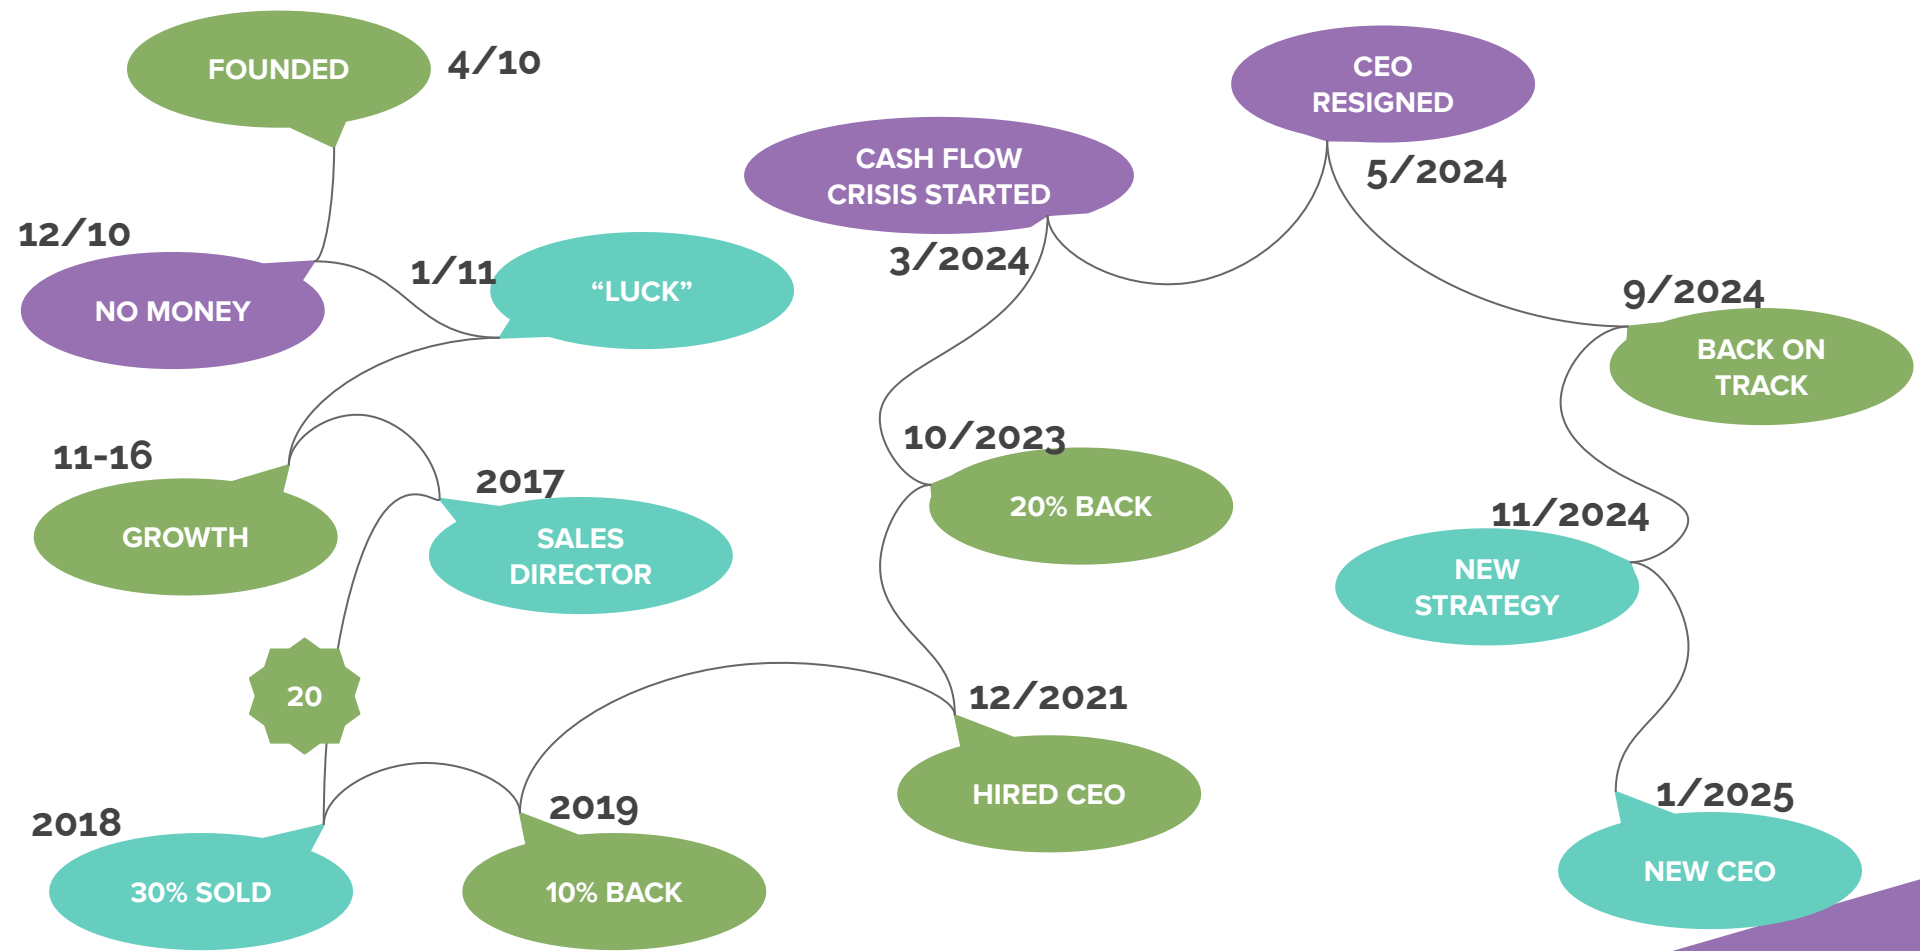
FOUNDED 4/10

12/10
NO MONEY

1/11
"LUCK"

11-16
GROWTH

2017
SALES DIRECTOR

20

2018
30% SOLD

2019
10% BACK

12/2021
HIRED CEO

10/2023
20% BACK

3/2024
CASH FLOW CRISIS STARTED

CEO RESIGNED
5/2024

9/2024
BACK ON TRACK

11/2024
NEW STRATEGY

1/2025
NEW CEO